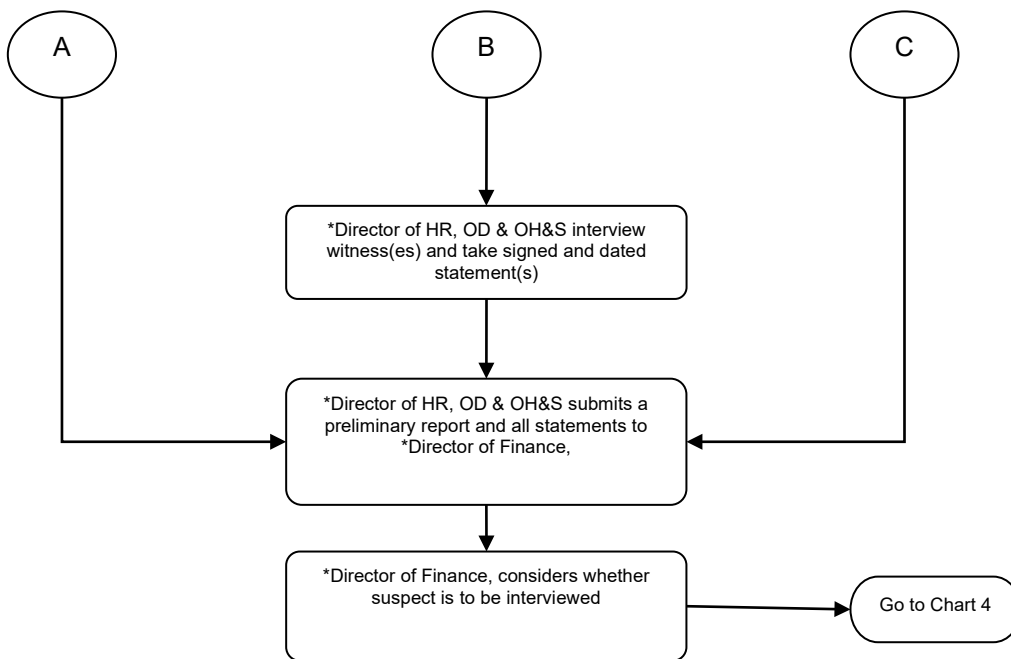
A

B

C

*Director of HR, OD & OH&S interview witness(es) and take signed and dated statement(s)

*Director of HR, OD & OH&S submits a preliminary report and all statements to *Director of Finance,

*Director of Finance, considers whether suspect is to be interviewed

Go to Chart 4